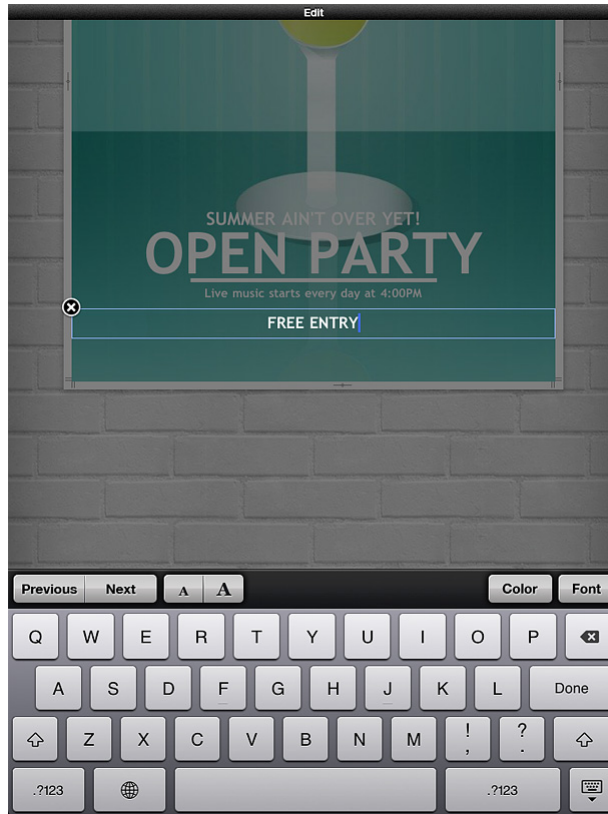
Edit

SUMMER AIN'T OVER YET!

OPEN PARTY

Live music starts every day at 4:00PM

FREE ENTRY

Previous Next A A Color Font

Q W E R T Y U I O P

A S D F G H J K L Done

Z X C V B N M ! , ? .

.?123 .?123